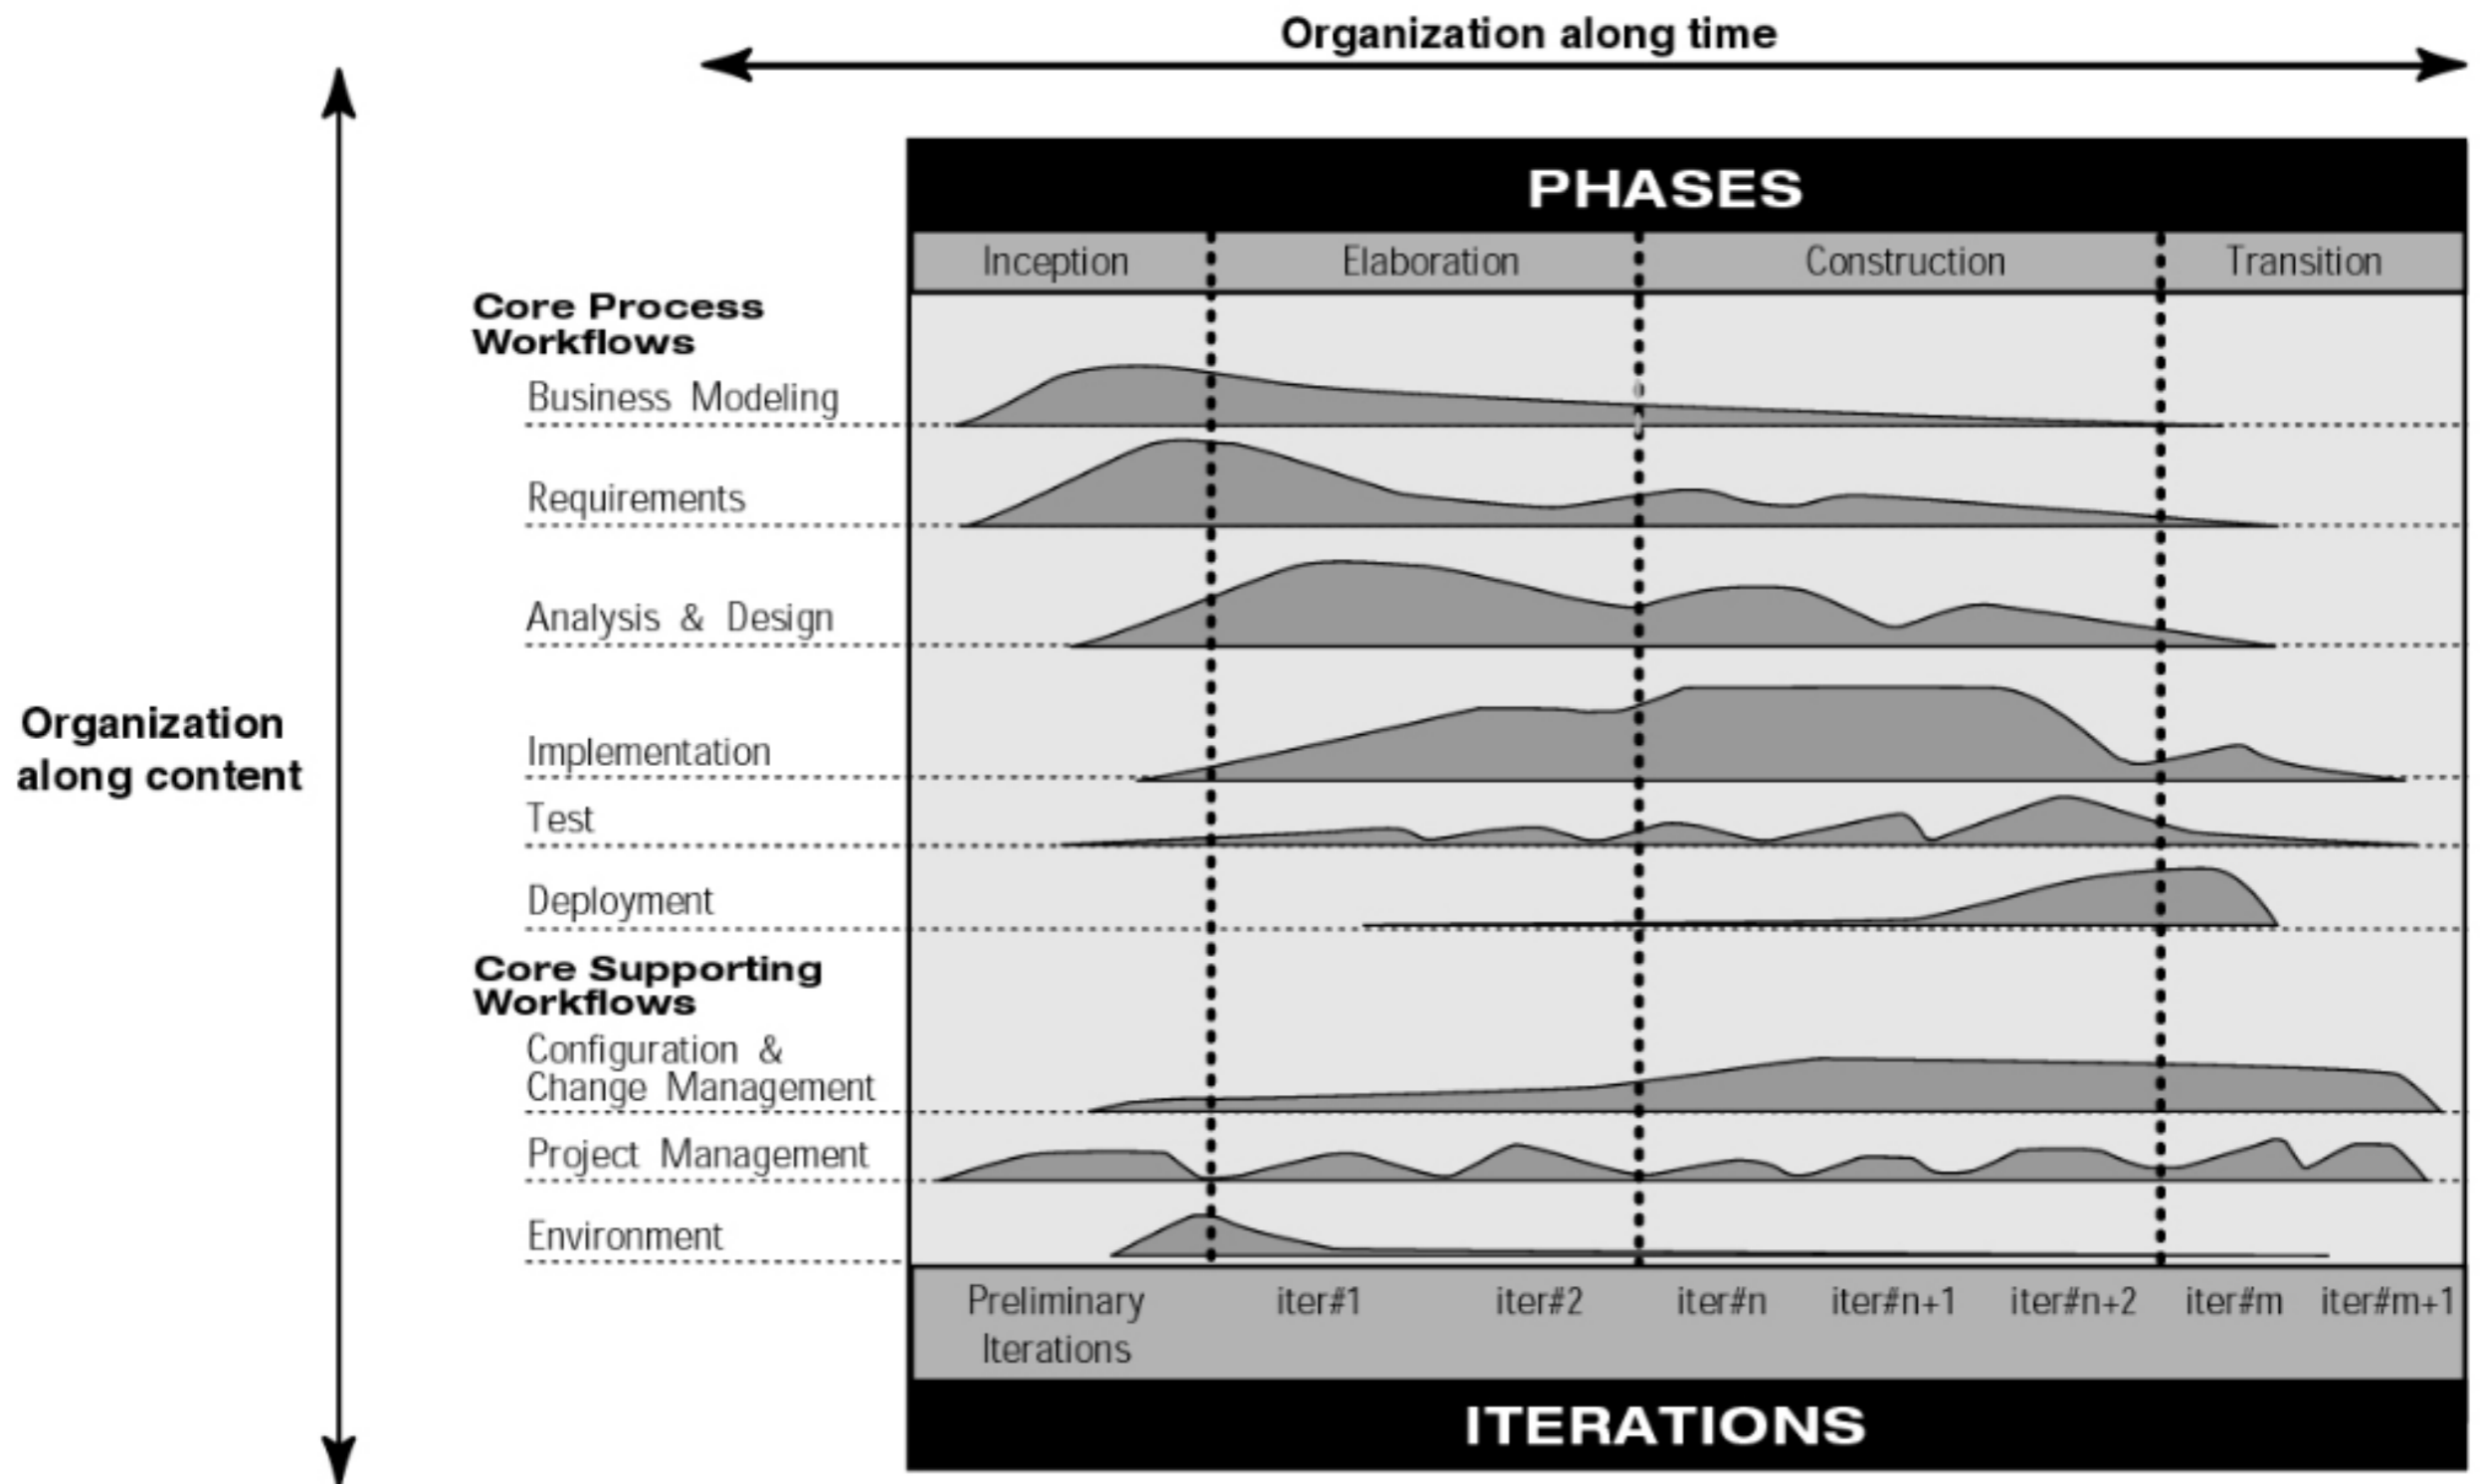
Organization along time

PHASES

Inception | Elaboration | Construction | Transition

Organization along content

Core Process Workflows

Business Modeling

Requirements

Analysis & Design

Implementation

Test

Deployment

Core Supporting Workflows

Configuration & Change Management

Project Management

Environment

Preliminary Iterations | iter#1 | iter#2 | iter#n | iter#n+1 | iter#n+2 | iter#m | iter#m+1

ITERATIONS